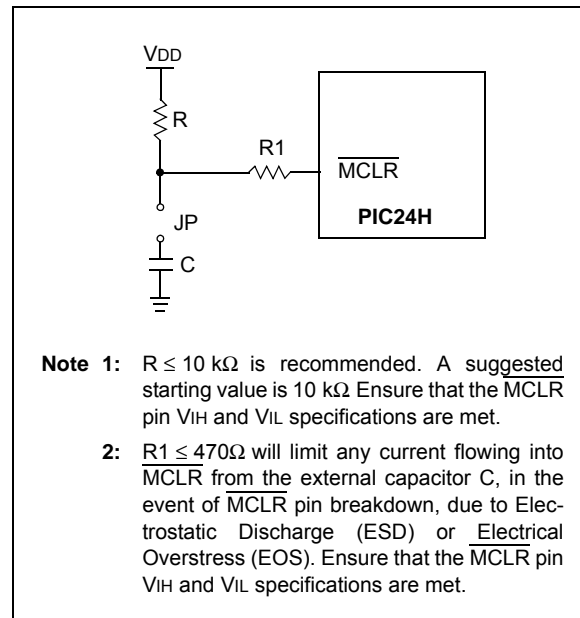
VDD

R

R1

$\overline{MCLR}$

JP

PIC24H

C

**Note 1:** $R \leq 10\ k\Omega$ is recommended. A suggested starting value is $10\ k\Omega$ Ensure that the $\overline{MCLR}$ pin VIH and VIL specifications are met.

**2:** $R1 \leq 470\Omega$ will limit any current flowing into $\overline{MCLR}$ from the external capacitor C, in the event of $\overline{MCLR}$ pin breakdown, due to Electrostatic Discharge (ESD) or Electrical Overstress (EOS). Ensure that the $\overline{MCLR}$ pin VIH and VIL specifications are met.